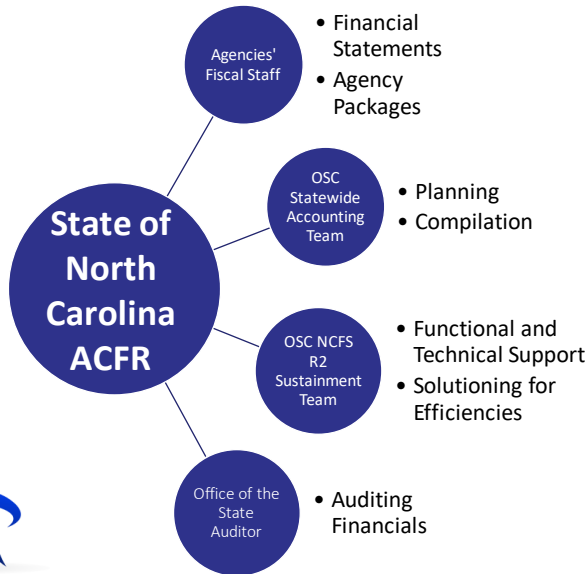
State of North Carolina ACFR

Agencies' Fiscal Staff

• Financial Statements
• Agency Packages

OSC Statewide Accounting Team

• Planning
• Compilation

OSC NCFS R2 Sustainment Team

• Functional and Technical Support
• Solutioning for Efficiencies

Office of the State Auditor

• Auditing Financials